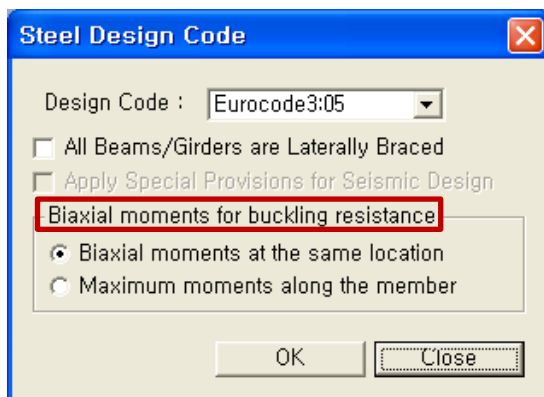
Steel Design Code

Design Code : Eurocode3:05

All Beams/Girders are Laterally Braced

Apply Special Provisions for Seismic Design

Biaxial moments for buckling resistance

Biaxial moments at the same location

Maximum moments along the member

OK

Close